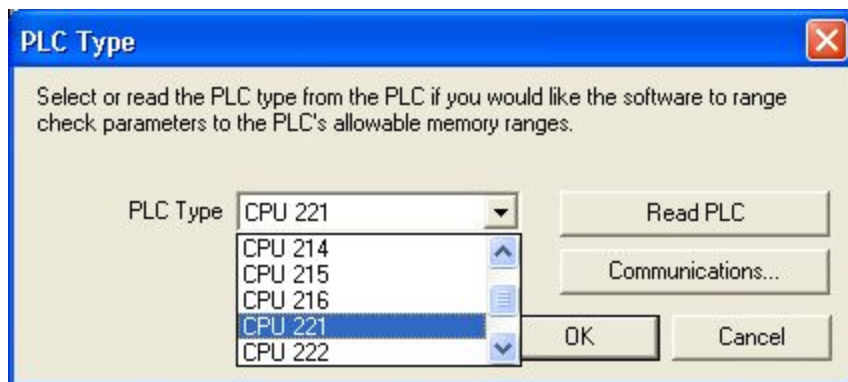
PLC Type

Select or read the PLC type from the PLC if you would like the software to range check parameters to the PLC's allowable memory ranges.

PLC Type CPU 221

CPU 214
CPU 215
CPU 216
CPU 221
CPU 222

Read PLC

Communications...

OK

Cancel